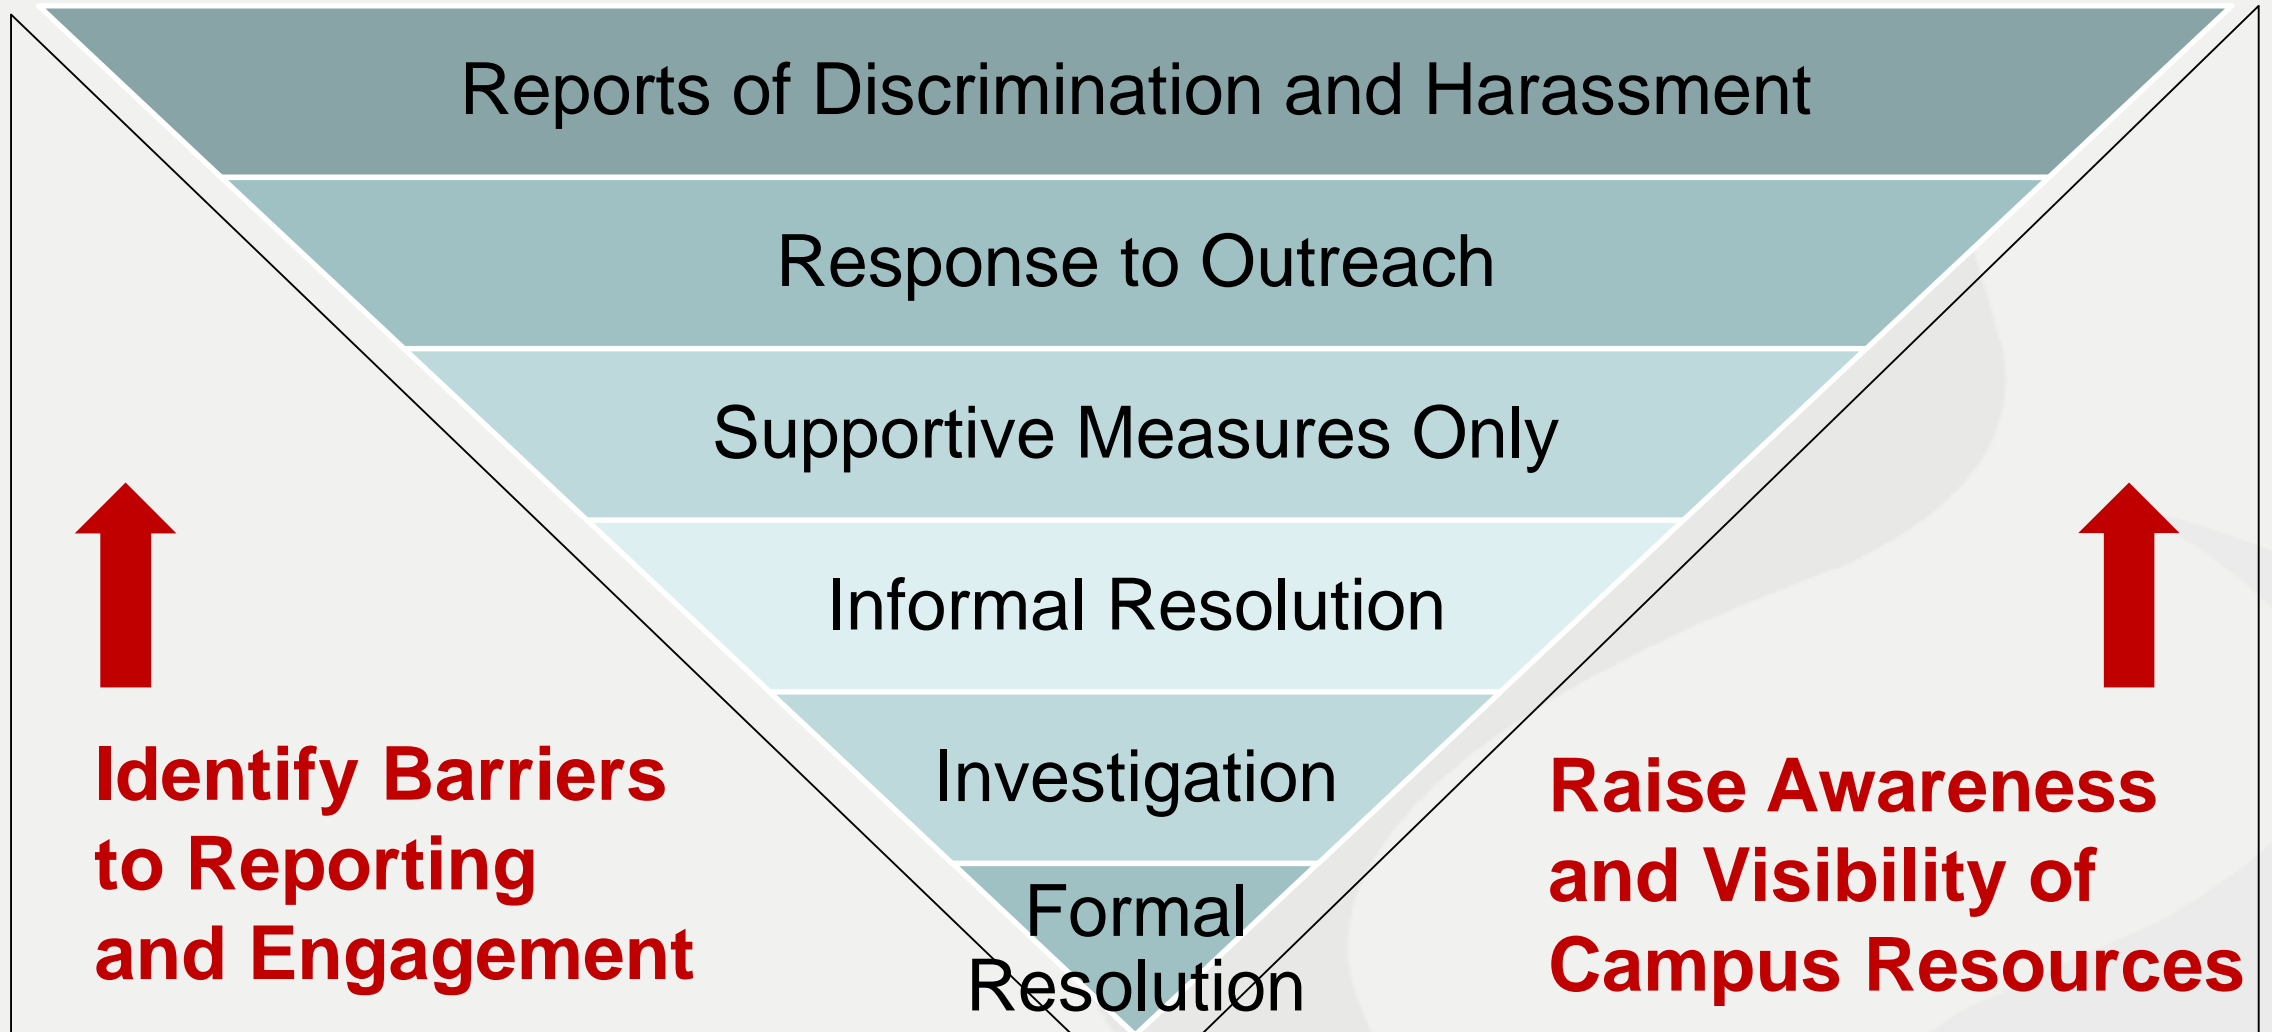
Reports of Discrimination and Harassment

Response to Outreach

Supportive Measures Only

Informal Resolution

Investigation

Formal Resolution

Identify Barriers to Reporting and Engagement

Raise Awareness and Visibility of Campus Resources